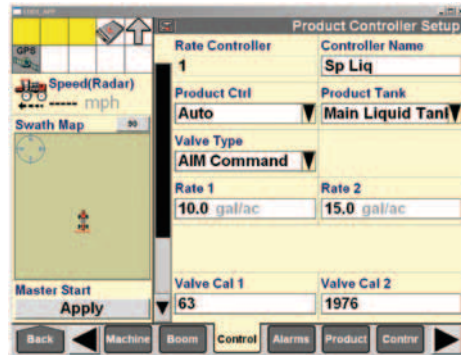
GPS

Speed(Radar)

----- mph

Swath Map

Master Start

Apply

Product Controller Setup

Rate Controller

1

Controller Name

Sp Liq

Product Ctrl

Auto

Product Tank

Main Liquid Tank

Valve Type

AIM Command

Rate 1

10.0 gal/ac

Rate 2

15.0 gal/ac

Valve Cal 1

63

Valve Cal 2

1976

Back

Machine

Boom

Control

Alarms

Product

Contnr